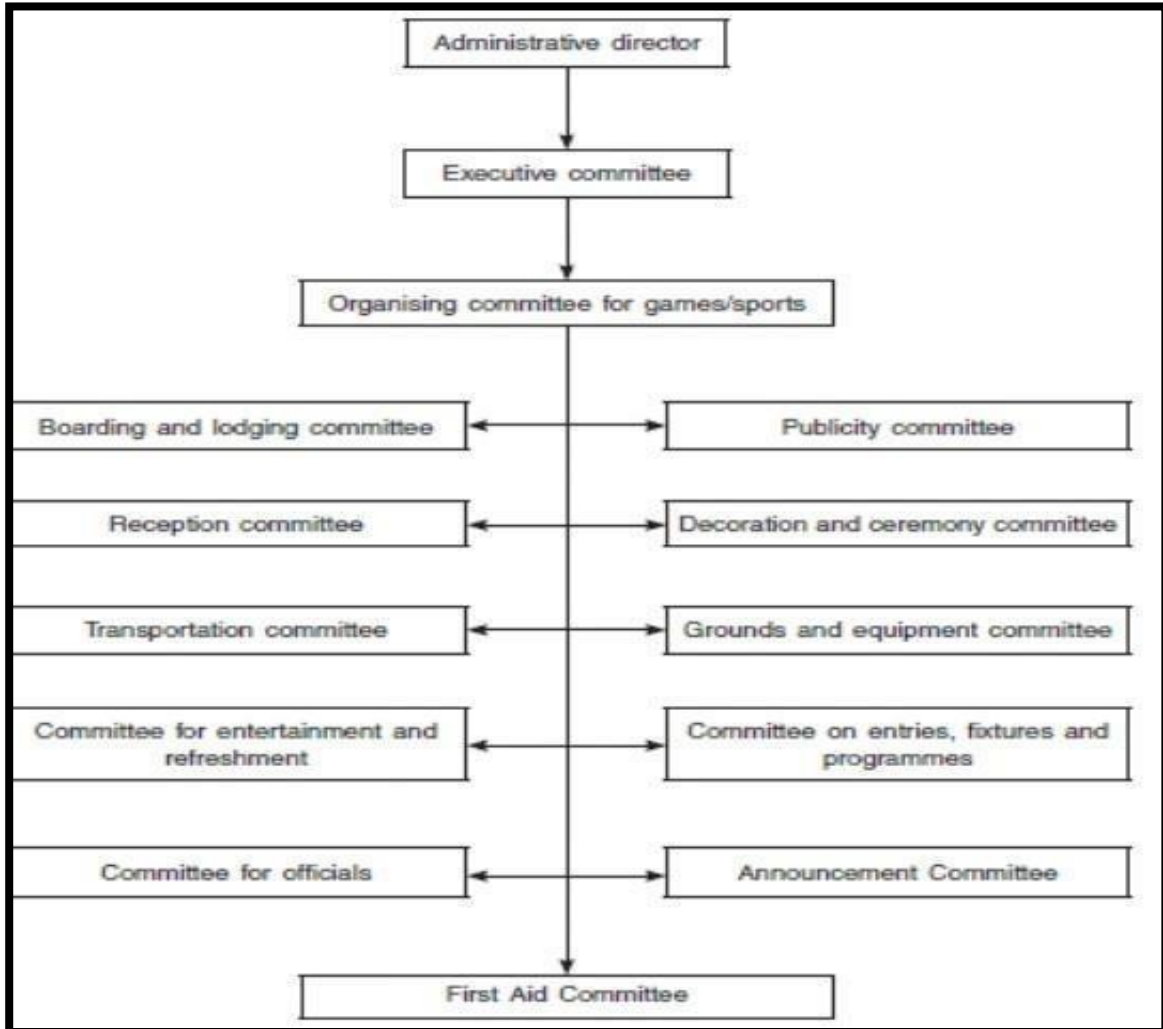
Administrative director

Executive committee

Organising committee for games/sports

Boarding and lodging committee

Publicity committee

Reception committee

Decoration and ceremony committee

Transportation committee

Grounds and equipment committee

Committee for entertainment and refreshment

Committee on entries, fixtures and programmes

Committee for officials

Announcement Committee

First Aid Committee